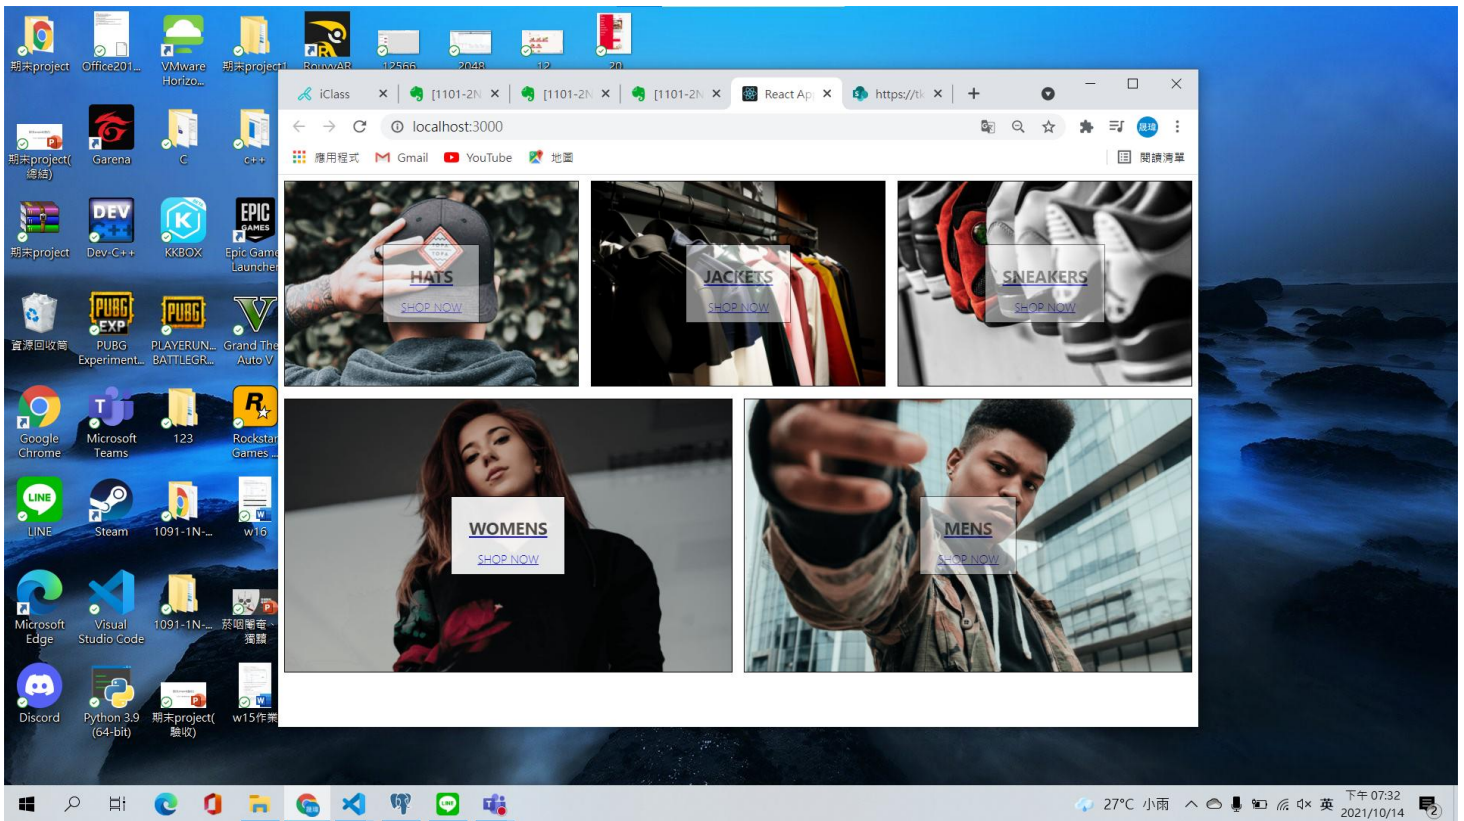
期末project
Office201...
VMware Horizo...
期末project
RouwAR
12566
2048
12
20

iClass
[1101-2N
[1101-2N
[1101-2N
React Ap
https://t

localhost:3000

應用程式
Gmail
YouTube
地圖
閱讀清單

HATS
SHOP NOW

JACKETS
SHOP NOW

SNEAKERS
SHOP NOW

WOMENS
SHOP NOW

MENS
SHOP NOW

期末project(總結)
Garena
C
c++
期末project
Dev-C++
KKBOX
Epic Games Launcher
資源回收筒
PUBG Experiment...
PLAYERUN... BATTLEGR...
Grand Theft Auto V
Google Chrome
Microsoft Teams
123
Rockstar Games ...
LINE
Steam
1091-1N-...
w16
Microsoft Edge
Visual Studio Code
1091-1N-...
菸咽著奋、獨蹲
Discord
Python 3.9 (64-bit)
期末project(驗收)
w15作業

27°C 小雨
英
下午 07:32
2021/10/14
2